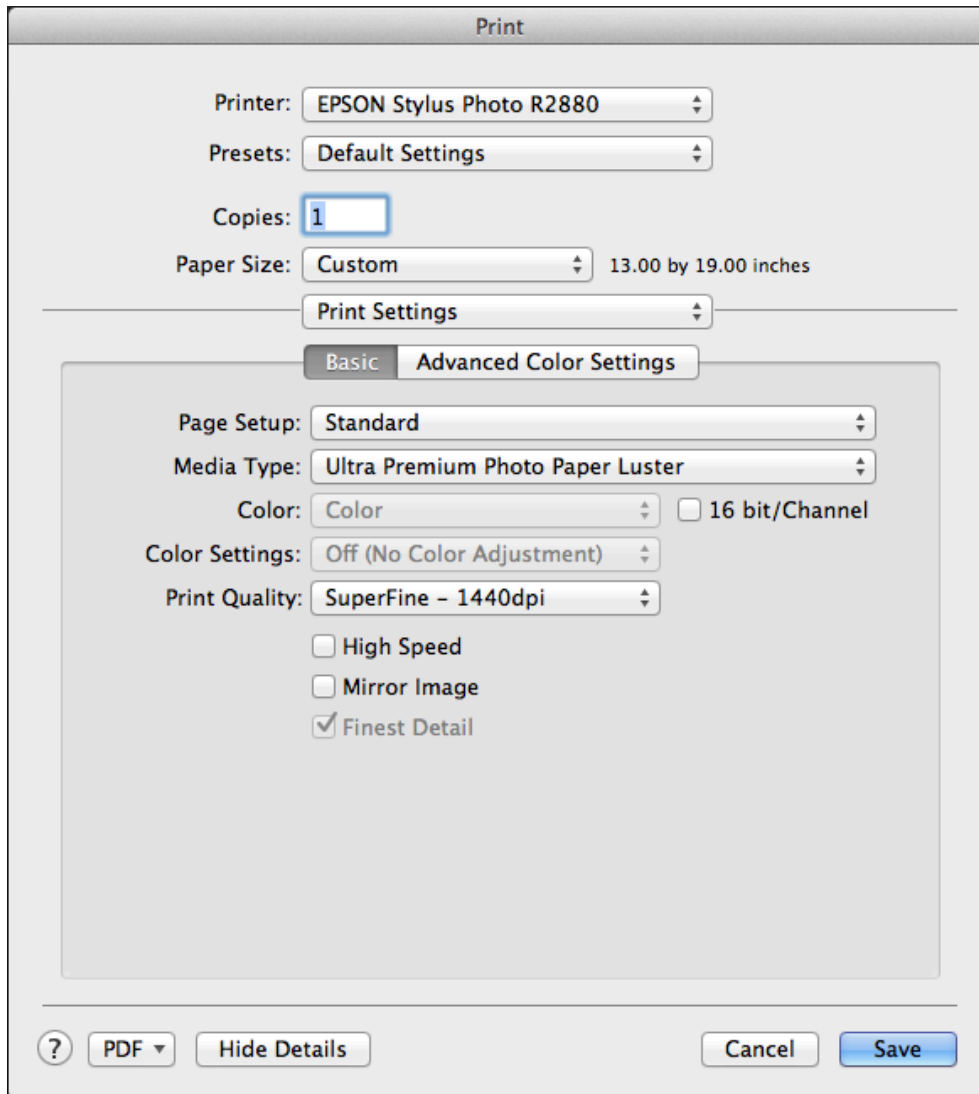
Print

Printer: EPSON Stylus Photo R2880

Presets: Default Settings

Copies: 1

Paper Size: Custom

13.00 by 19.00 inches

Print Settings

Basic

Advanced Color Settings

Page Setup: Standard

Media Type: Ultra Premium Photo Paper Luster

Color: Color

16 bit/Channel

Color Settings: Off (No Color Adjustment)

Print Quality: SuperFine - 1440dpi

High Speed

Mirror Image

Finest Detail

?

PDF ▾

Hide Details

Cancel

Save